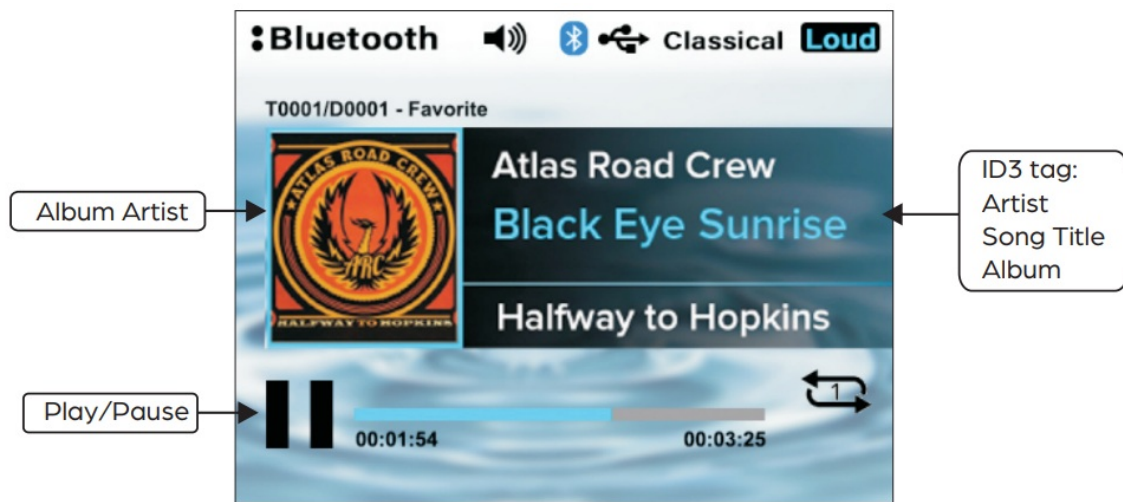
Bluetooth Classical Loud

T0001/D0001 - Favorite

ATLAS ROAD CREW
ARC
HALFWAY TO HOPKINS

Atlas Road Crew
Black Eye Sunrise
Halfway to Hopkins

Album Artist

ID3 tag:
Artist
Song Title
Album

Play/Pause

1

00:01:54
00:03:25